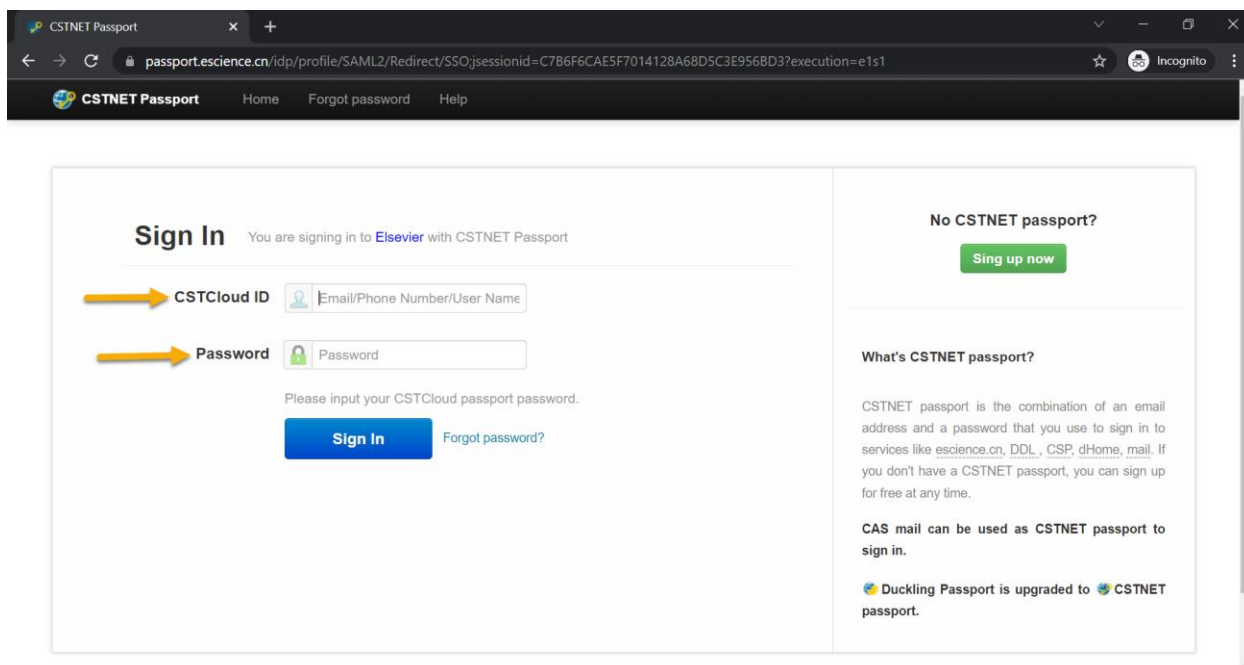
CSTNET Passport ×  +

passport.escience.cn/idp/profile/SAML2/Redirect/SSO;jsessionid=C7B6F6CAE5F7014128A68D5C3E956BD3?execution=e1s1

Incognito

CSTNET Passport  Home  Forgot password  Help

Sign In  You are signing in to Elsevier with CSTNET Passport

CSTCloud ID  Email/Phone Number/User Name

Password  Password

Please input your CSTCloud passport password.

Sign In  Forgot password?

No CSTNET passport?

Sing up now

What's CSTNET passport?

CSTNET passport is the combination of an email address and a password that you use to sign in to services like escience.cn, DDL , CSP, dHome, mail. If you don't have a CSTNET passport, you can sign up for free at any time.

CAS mail can be used as CSTNET passport to sign in.

Duckling Passport is upgraded to CSTNET passport.